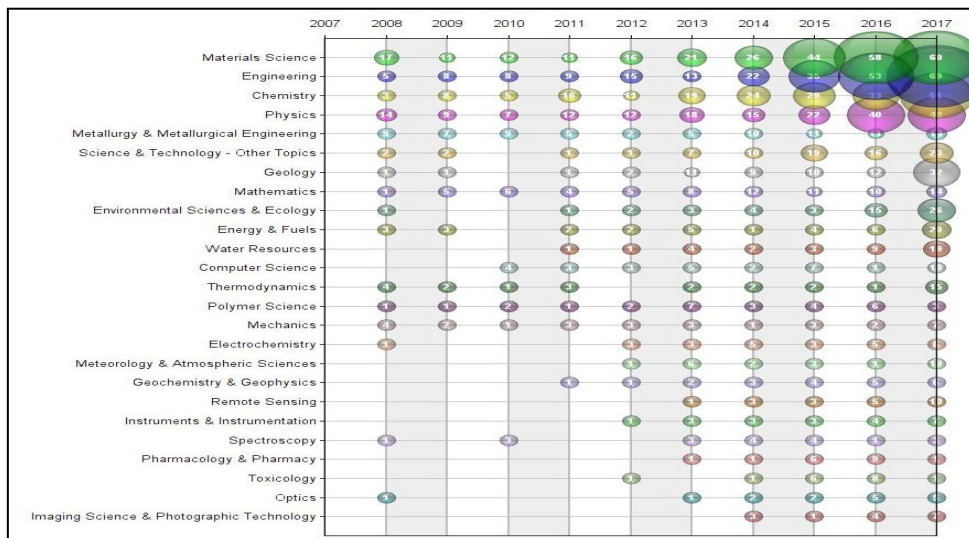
| | 2007 | 2008 | 2009 | 2010 | 2011 | 2012 | 2013 | 2014 | 2015 | 2016 | 2017 |
|---|---|---|---|---|---|---|---|---|---|---|---|
| Materials Science | | 17 | 13 | 12 | 11 | 16 | 21 | 26 | 44 | 58 | 69 |
| Engineering | | 5 | 8 | 8 | 9 | 15 | 13 | 22 | 35 | 53 | 69 |
| Chemistry | | 3 | 6 | 5 | 10 | 11 | 19 | 24 | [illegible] | 33 | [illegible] |
| Physics | | 14 | 9 | 7 | 12 | 12 | 18 | 15 | 22 | 40 | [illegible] |
| Metallurgy & Metallurgical Engineering | | 9 | 7 | 8 | 5 | 2 | 5 | 10 | 13 | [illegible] | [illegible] |
| Science & Technology - Other Topics | | 2 | 2 | | 1 | 1 | 7 | 10 | 15 | 16 | 23 |
| Geology | | 1 | 1 | | 1 | 2 | 13 | 9 | 10 | 12 | 32 |
| Mathematics | | 1 | 5 | 6 | 4 | 5 | 8 | 12 | 11 | 10 | 11 |
| Environmental Sciences & Ecology | | 1 | | | 1 | 2 | 3 | 4 | 3 | 15 | 25 |
| Energy & Fuels | | 3 | 3 | | 2 | 2 | 6 | 1 | 4 | 6 | 20 |
| Water Resources | | | | | 1 | 1 | 4 | 2 | 3 | 9 | 13 |
| Computer Science | | | | 4 | 3 | 3 | 5 | 2 | 2 | 3 | 10 |
| Thermodynamics | | 4 | 2 | 1 | 3 | | 2 | 2 | 2 | 1 | 15 |
| Polymer Science | | 1 | 1 | 2 | 1 | 2 | 7 | 3 | 4 | 6 | 3 |
| Mechanics | | 4 | 2 | 1 | 3 | 3 | 3 | 1 | 3 | 2 | 7 |
| Electrochemistry | | 1 | | | | 3 | 3 | 5 | 3 | 5 | 4 |
| Meteorology & Atmospheric Sciences | | | | | | 1 | 6 | 2 | 3 | 3 | 3 |
| Geochemistry & Geophysics | | | | | 1 | 1 | 2 | 3 | 4 | 5 | 1 |
| Remote Sensing | | | | | | | 1 | 3 | 3 | 5 | 10 |
| Instruments & Instrumentation | | | | | | 1 | 3 | 3 | 3 | 4 | 7 |
| Spectroscopy | | 1 | | 3 | | | 3 | 4 | 3 | 3 | 3 |
| Pharmacology & Pharmacy | | | | | | | 1 | 1 | 6 | 9 | 1 |
| Toxicology | | | | | | 1 | | 1 | 5 | 8 | 1 |
| Optics | | 1 | | | | | 1 | 2 | 2 | 5 | 5 |
| Imaging Science & Photographic Technology | | | | | | | | 3 | 1 | 4 | 7 |